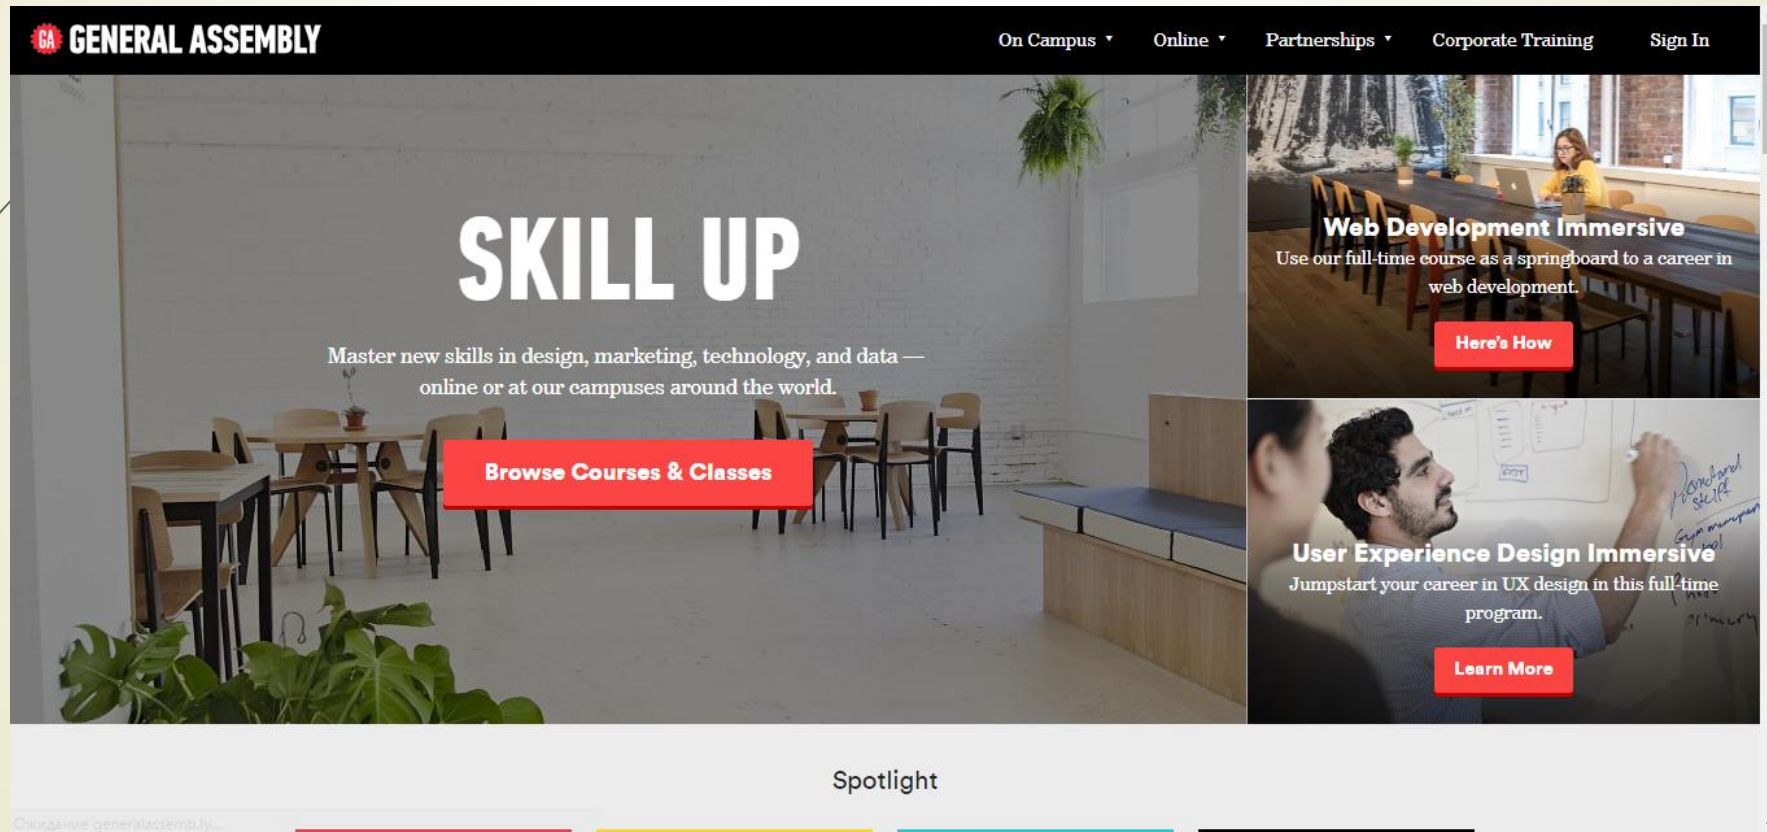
GA GENERAL ASSEMBLY

On Campus ▾ Online ▾ Partnerships ▾ Corporate Training Sign In

SKILL UP

Master new skills in design, marketing, technology, and data — online or at our campuses around the world.

Browse Courses & Classes

Web Development Immersive

Use our full-time course as a springboard to a career in web development.

Here's How

User Experience Design Immersive

Jumpstart your career in UX design in this full-time program.

Learn More

Spotlight

Ожидание generalassemb.ly...